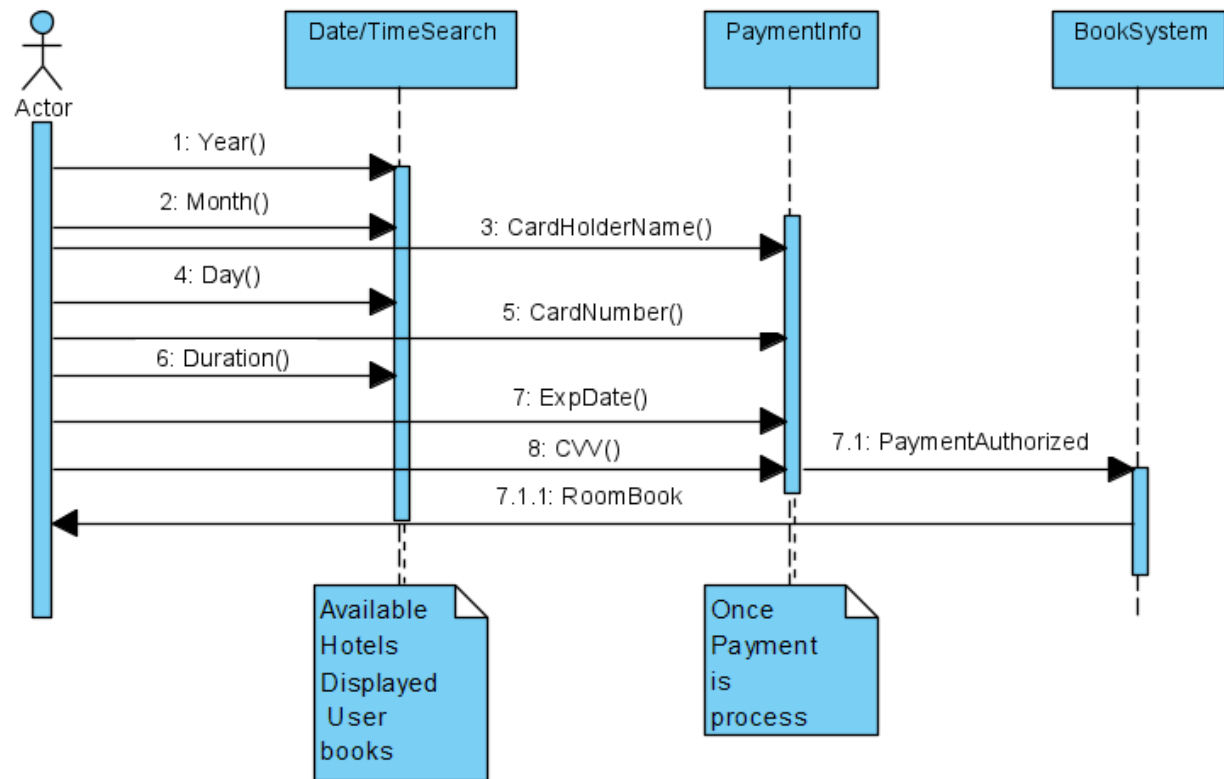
Actor

Date/TimeSearch

PaymentInfo

BookSystem

1: Year()

2: Month()

3: CardHolderName()

4: Day()

5: CardNumber()

6: Duration()

7: ExpDate()

8: CVV()

7.1: PaymentAuthorized

7.1.1: RoomBook

Available Hotels Displayed User books

Once Payment is process